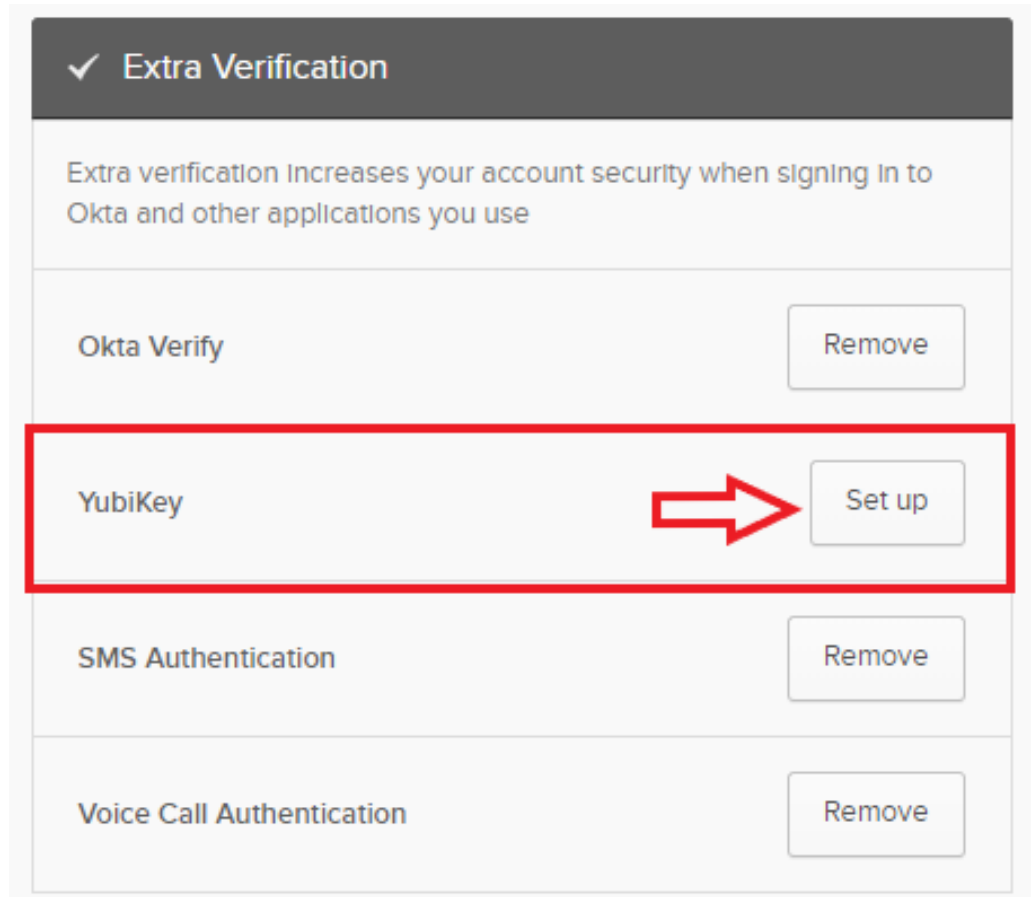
✓ Extra Verification

Extra verification increases your account security when signing in to Okta and other applications you use

Okta Verify Remove

YubiKey Set up

SMS Authentication Remove

Voice Call Authentication Remove